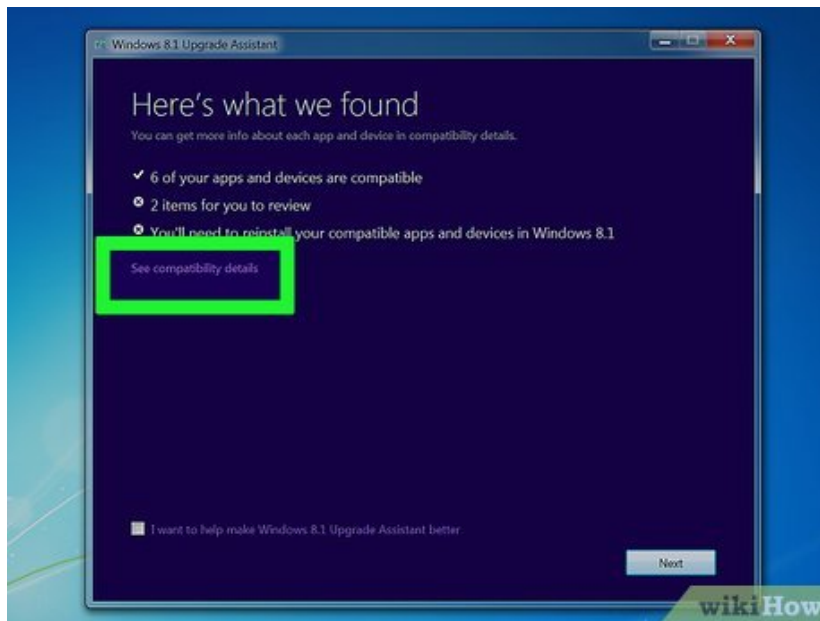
Windows 8.1 Upgrade Assistant

Here's what we found

You can get more info about each app and device in compatibility details.

✓ 6 of your apps and devices are compatible

⊗ 2 items for you to review

⊗ You'll need to reinstall your compatible apps and devices in Windows 8.1

See compatibility details

I want to help make Windows 8.1 Upgrade Assistant better

Next

wikiHow